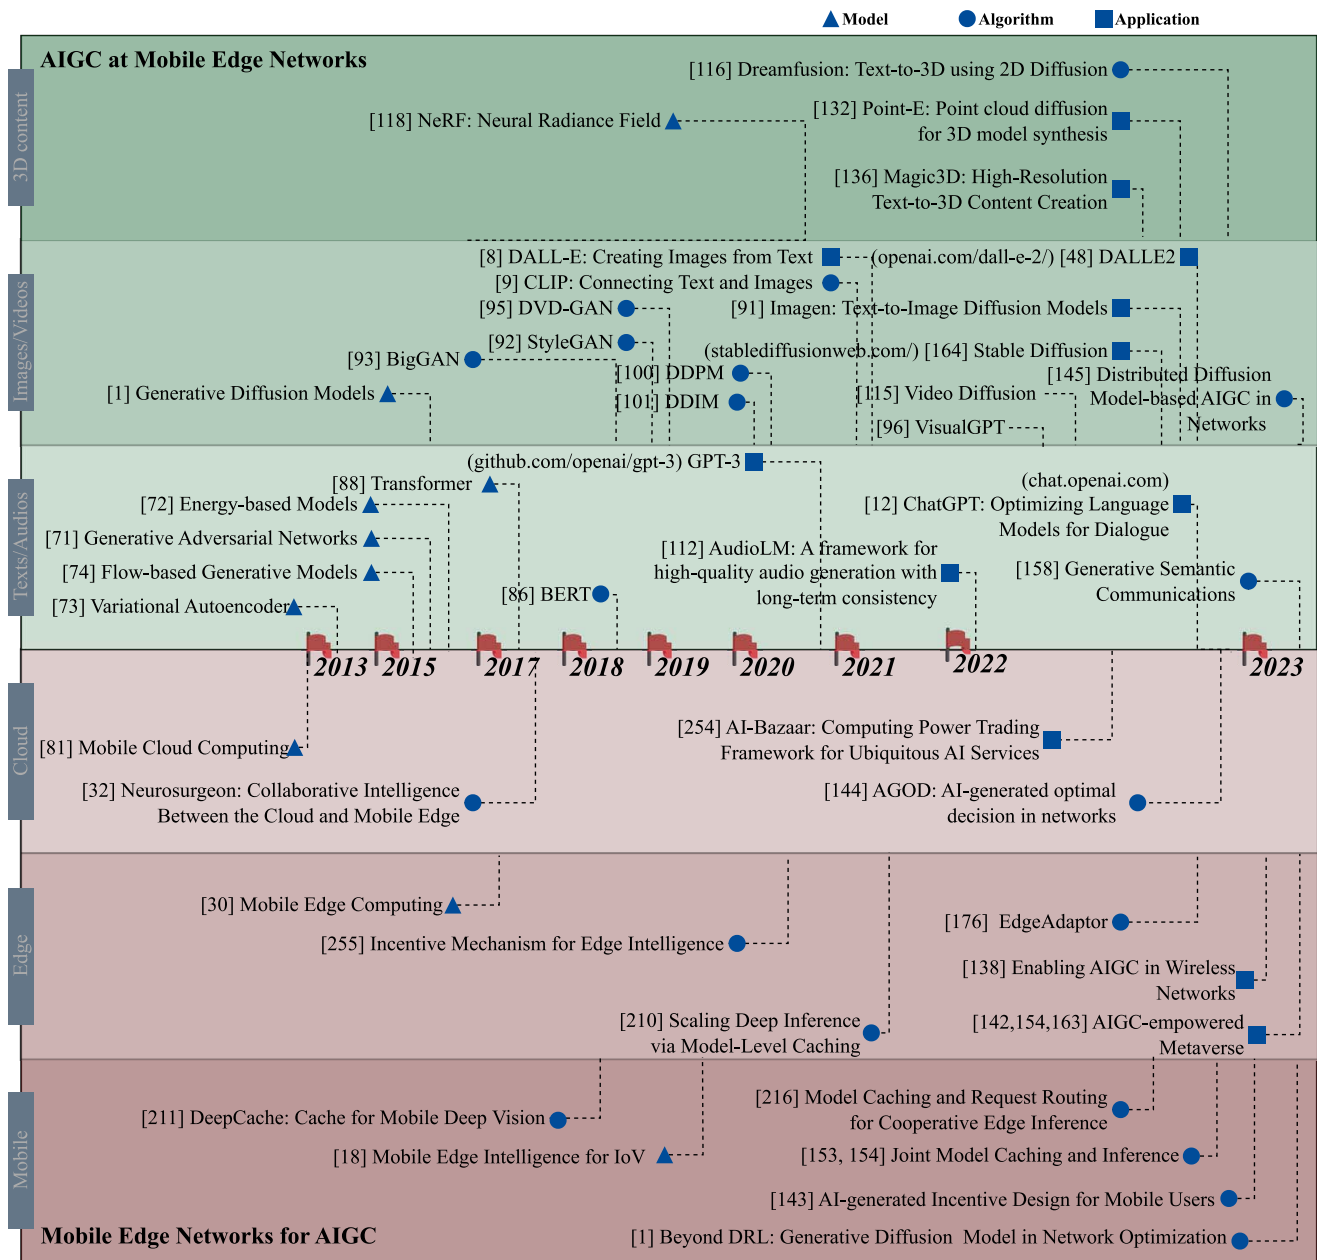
Model Algorithm Application

AIGC at Mobile Edge Networks

3D content

[116] Dreamfusion: Text-to-3D using 2D Diffusion

[118] NeRF: Neural Radiance Field

[132] Point-E: Point cloud diffusion for 3D model synthesis

[136] Magic3D: High-Resolution Text-to-3D Content Creation

Images/Videos

[8] DALL-E: Creating Images from Text

(openai.com/dall-e-2/) [48] DALLE2

[9] CLIP: Connecting Text and Images

[95] DVD-GAN

[91] Imagen: Text-to-Image Diffusion Models

[92] StyleGAN

[93] BigGAN

(stablediffusionweb.com/) [164] Stable Diffusion

[100] DDPM

[145] Distributed Diffusion Model-based AIGC in Networks

[1] Generative Diffusion Models

[115] Video Diffusion

[101] DDIM

[96] VisualGPT

Texts/Audios

(github.com/openai/gpt-3) GPT-3

[88] Transformer

(chat.openai.com) [12] ChatGPT: Optimizing Language Models for Dialogue

[72] Energy-based Models

[71] Generative Adversarial Networks

[112] AudioLM: A framework for high-quality audio generation with long-term consistency

[74] Flow-based Generative Models

[158] Generative Semantic Communications

[86] BERT

[73] Variational Autoencoder

2013 2015 2017 2018 2019 2020 2021 2022 2023

Cloud

[254] AI-Bazaar: Computing Power Trading Framework for Ubiquitous AI Services

[81] Mobile Cloud Computing

[32] Neurosurgeon: Collaborative Intelligence Between the Cloud and Mobile Edge

[144] AGOD: AI-generated optimal decision in networks

Edge

[30] Mobile Edge Computing

[176] EdgeAdaptor

[255] Incentive Mechanism for Edge Intelligence

[138] Enabling AIGC in Wireless Networks

[210] Scaling Deep Inference via Model-Level Caching

[142,154,163] AIGC-empowered Metaverse

Mobile

[216] Model Caching and Request Routing for Cooperative Edge Inference

[211] DeepCache: Cache for Mobile Deep Vision

[18] Mobile Edge Intelligence for IoV

[153, 154] Joint Model Caching and Inference

[143] AI-generated Incentive Design for Mobile Users

Mobile Edge Networks for AIGC

[1] Beyond DRL: Generative Diffusion Model in Network Optimization